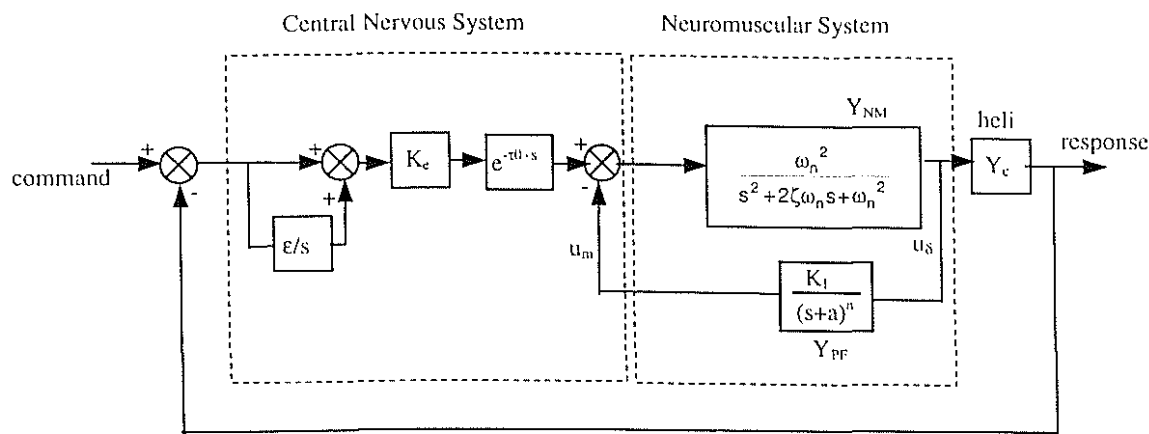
Central Nervous System

Neuromuscular System

command

+

-

+

+

$\varepsilon/s$

$K_e$

$e^{-\tau_0 \cdot s}$

+

-

$u_m$

$Y_{NM}$

$\frac{\omega_n^2}{s^2+2\zeta\omega_n s+\omega_n^2}$

$u_\delta$

$\frac{K_1}{(s+a)^n}$

$Y_{PF}$

heli

$Y_c$

response